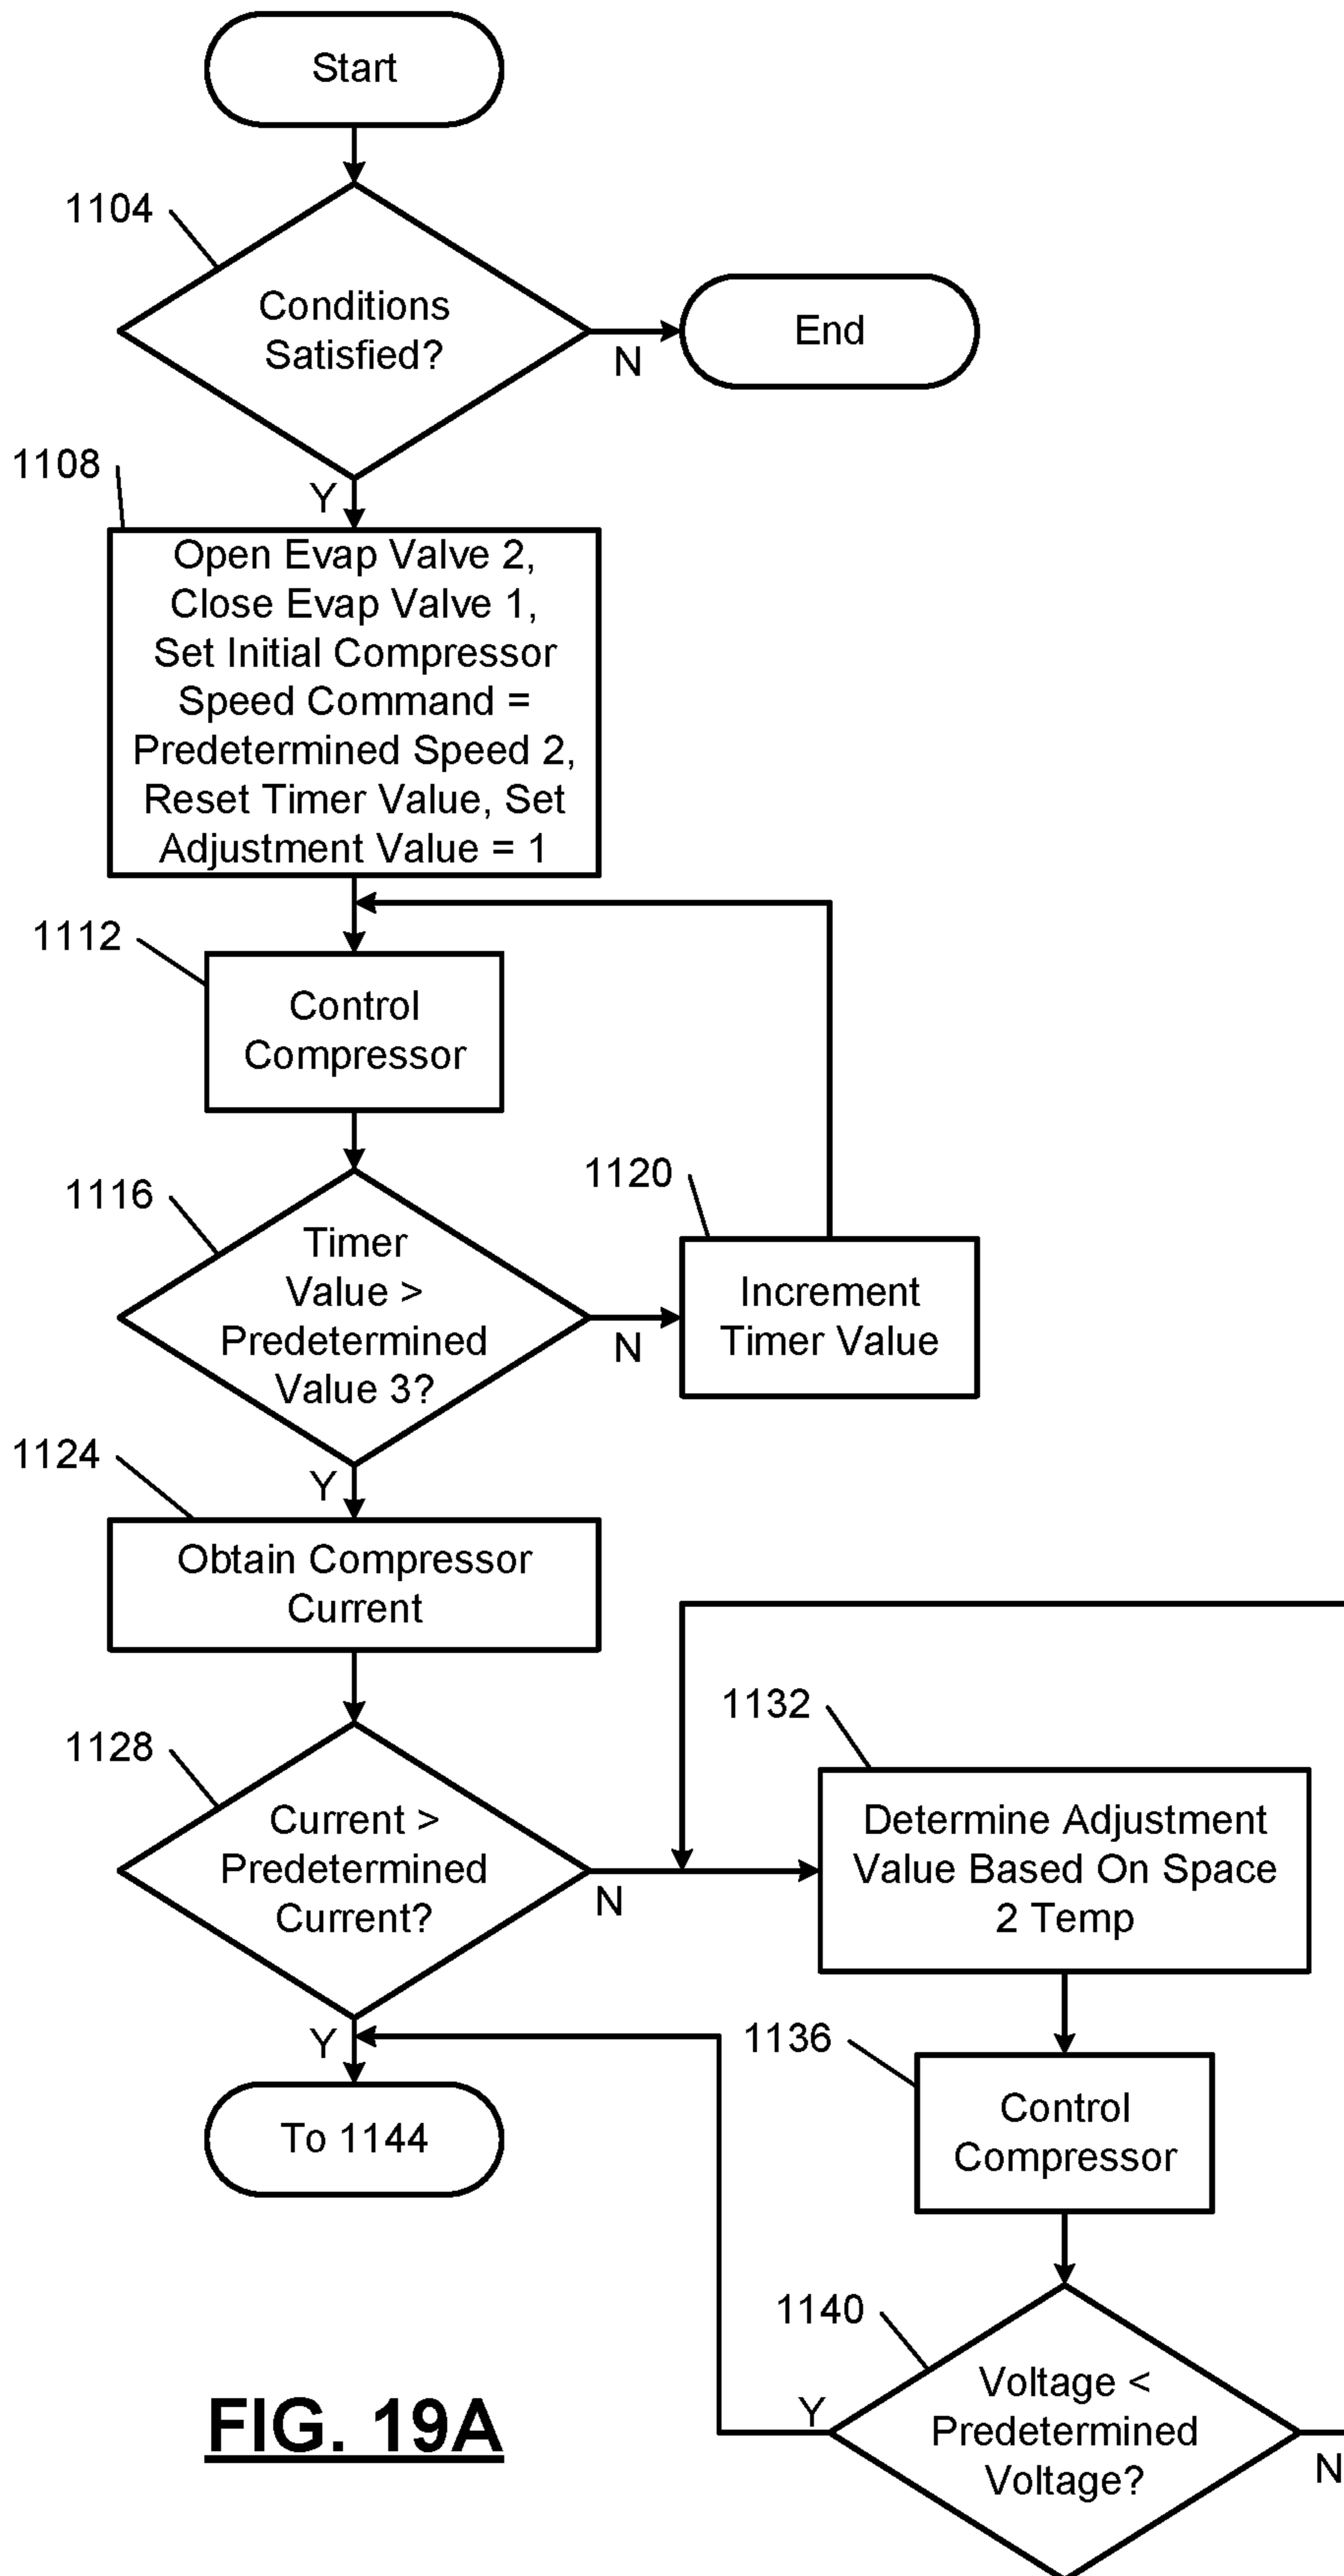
Start

1104

Conditions Satisfied?

N

End

1108

Y

Open Evap Valve 2, Close Evap Valve 1, Set Initial Compressor Speed Command = Predetermined Speed 2, Reset Timer Value, Set Adjustment Value = 1

1112

Control Compressor

1116

Timer Value > Predetermined Value 3?

1120

N

Increment Timer Value

1124

Y

Obtain Compressor Current

1132

1128

Current > Predetermined Current?

N

Determine Adjustment Value Based On Space 2 Temp

Y

1136

To 1144

Control Compressor

1140

FIG. 19A

Y

Voltage < Predetermined Voltage?

N